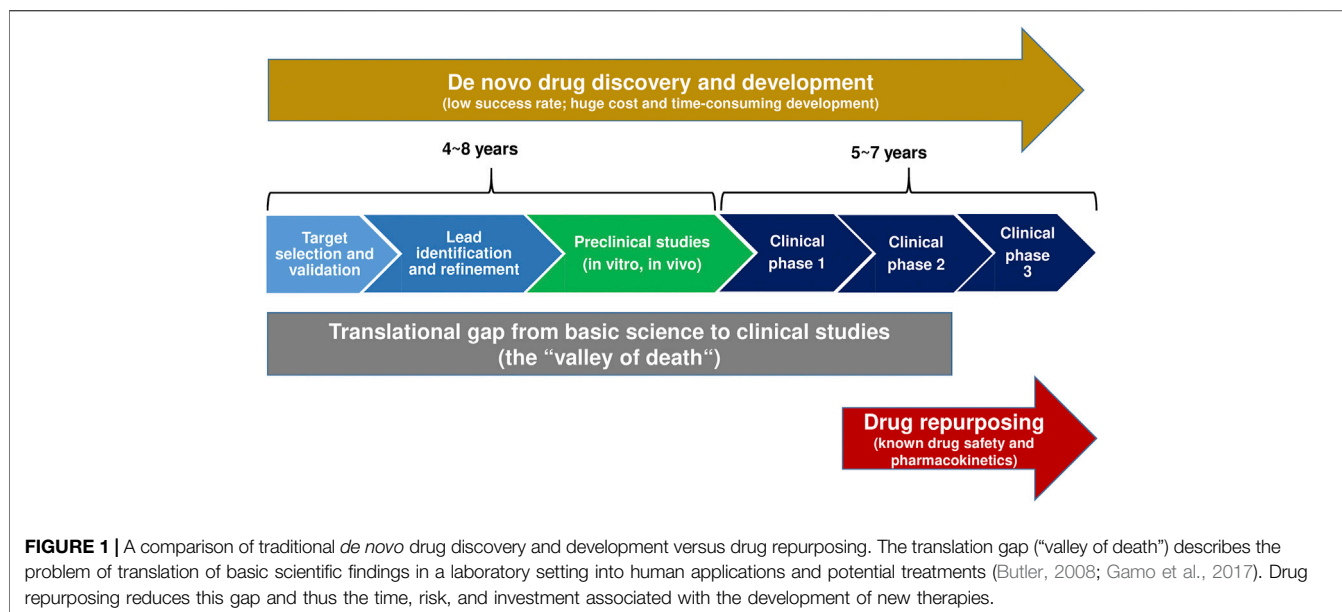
De novo drug discovery and development
(low success rate; huge cost and time-consuming development)

4~8 years

5~7 years

Target selection and validation

Lead identification and refinement

Preclinical studies (in vitro, in vivo)

Clinical phase 1

Clinical phase 2

Clinical phase 3

Translational gap from basic science to clinical studies (the “valley of death“)

Drug repurposing
(known drug safety and pharmacokinetics)

FIGURE 1 | A comparison of traditional de novo drug discovery and development versus drug repurposing. The translation gap (“valley of death”) describes the problem of translation of basic scientific findings in a laboratory setting into human applications and potential treatments (Butler, 2008; Gamo et al., 2017). Drug repurposing reduces this gap and thus the time, risk, and investment associated with the development of new therapies.